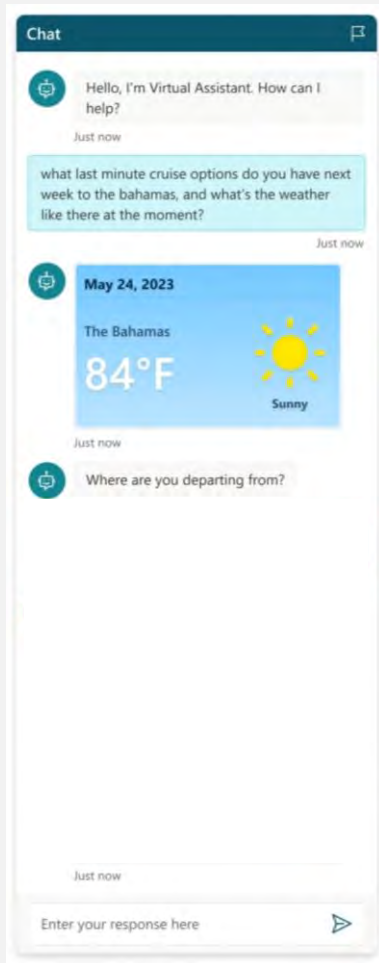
Chat

Hello, I'm Virtual Assistant. How can I help?

Just now

what last minute cruise options do you have next week to the bahamas, and what's the weather like there at the moment?

Just now

May 24, 2023

The Bahamas

84°F

Sunny

Just now

Where are you departing from?

Just now

Enter your response here